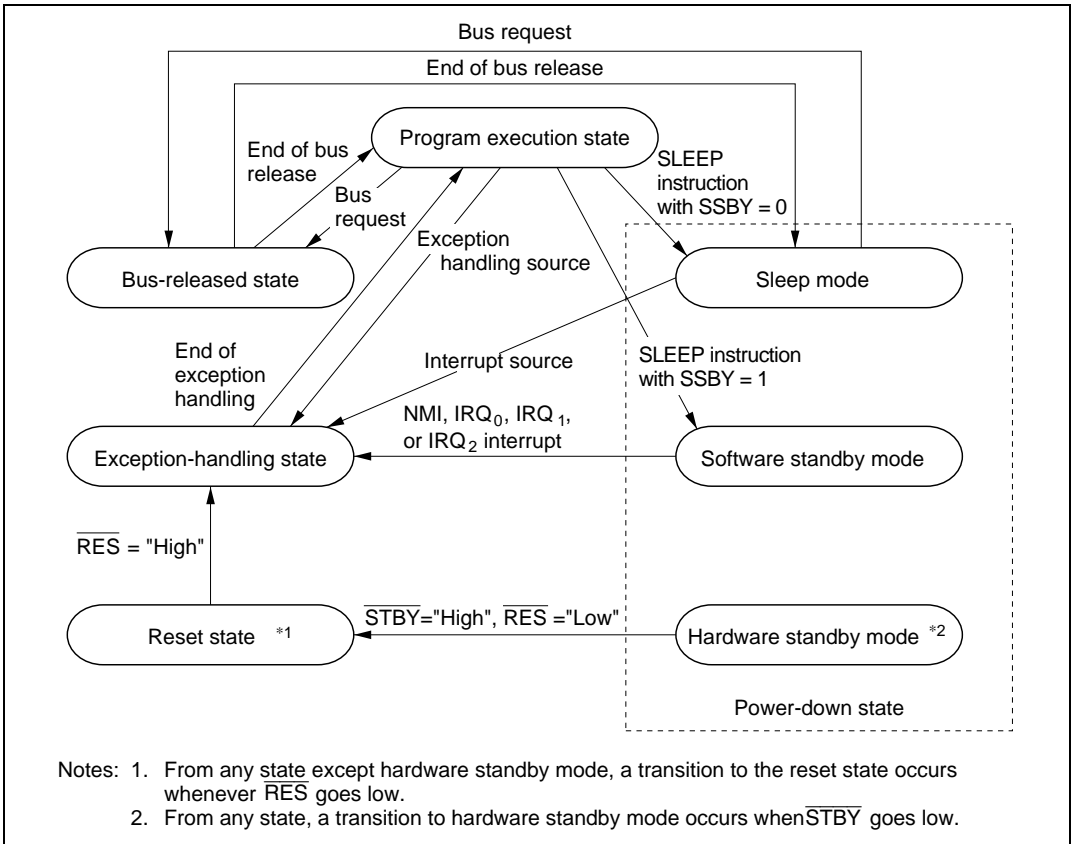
Bus request

End of bus release

Program execution state

End of bus release

Bus request

SLEEP instruction with SSBY = 0

Exception handling source

Bus-released state

Sleep mode

End of exception handling

Interrupt source

SLEEP instruction with SSBY = 1

NMI, $IRQ_0$, $IRQ_1$, or $IRQ_2$ interrupt

Exception-handling state

Software standby mode

$\overline{RES}$ = "High"

$\overline{STBY}$="High", $\overline{RES}$ ="Low"

Reset state *1

Hardware standby mode *2

Power-down state

Notes: 1. From any state except hardware standby mode, a transition to the reset state occurs whenever $\overline{RES}$ goes low.
2. From any state, a transition to hardware standby mode occurs when $\overline{STBY}$ goes low.